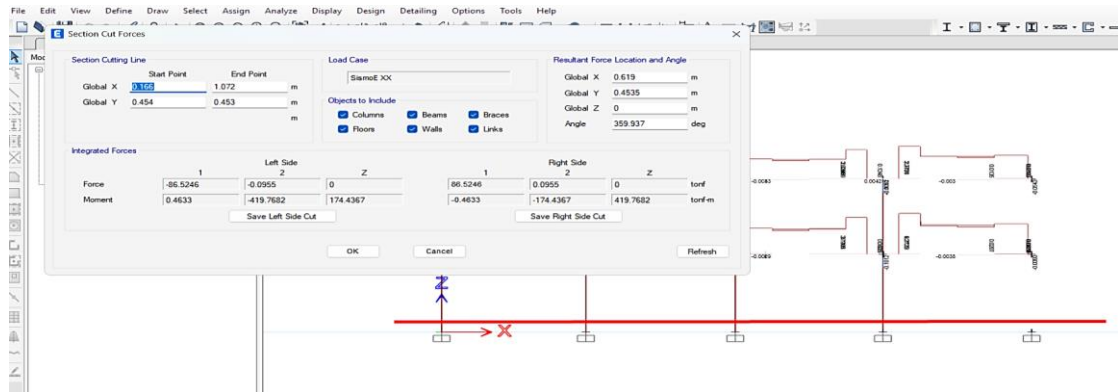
File Edit View Define Draw Select Assign Analyze Display Design Detailing Options Tools Help

Section Cut Forces

Section Cutting Line
Start Point End Point
Global X 0.166 1.072 m
Global Y 0.454 0.453 m
m

Load Case
SismoE XX

Objects to Include
Columns Beams Braces
Floors Walls Links

Resultant Force Location and Angle
Global X 0.619 m
Global Y 0.4535 m
Global Z 0 m
Angle 359.937 deg

Integrated Forces

| | Left Side 1 | 2 | Z | Right Side 1 | 2 | Z | |
|---|---|---|---|---|---|---|---|
| Force | -86.5246 | -0.0955 | 0 | 86.5246 | 0.0955 | 0 | tonf |
| Moment | 0.4633 | -419.7682 | 174.4367 | -0.4633 | -174.4367 | 419.7682 | tonf-m |

Save Left Side Cut
Save Right Side Cut

OK Cancel Refresh

-0.0083 -0.003 -0.0089 -0.0035

Z
X